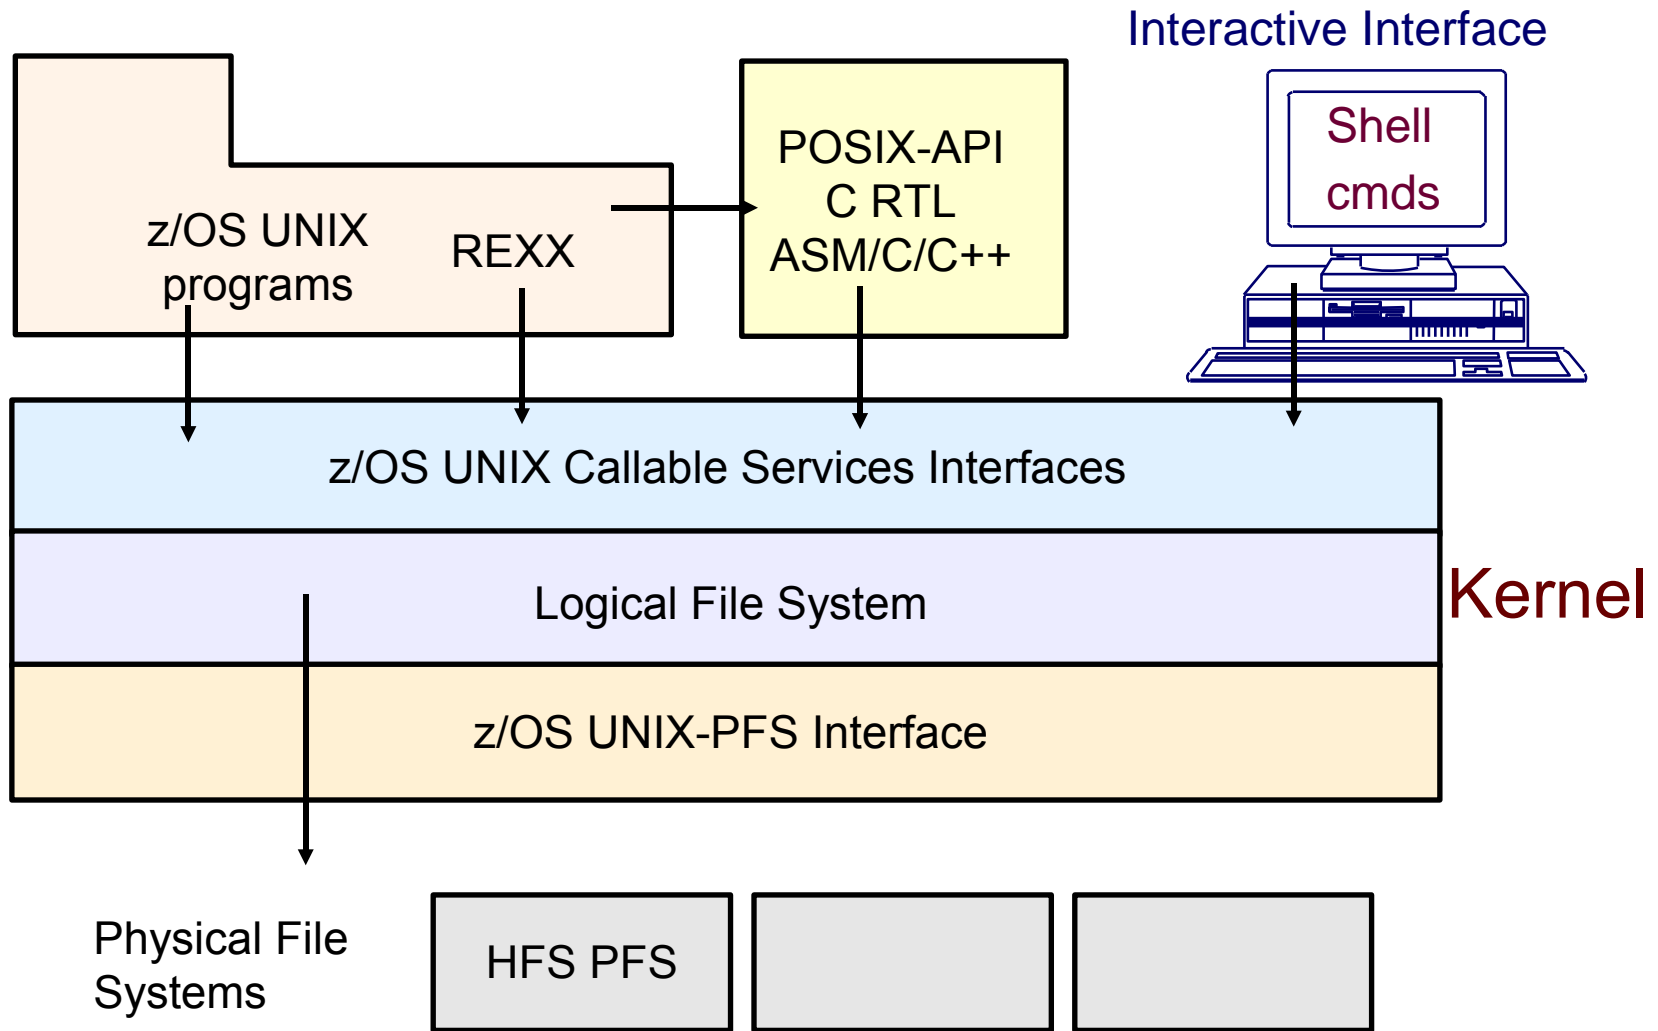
Interactive Interface

z/OS UNIX programs

REXX

POSIX-API
C RTL
ASM/C/C++

Shell
cmds

z/OS UNIX Callable Services Interfaces

Logical File System

Kernel

z/OS UNIX-PFS Interface

Physical File Systems

HFS PFS